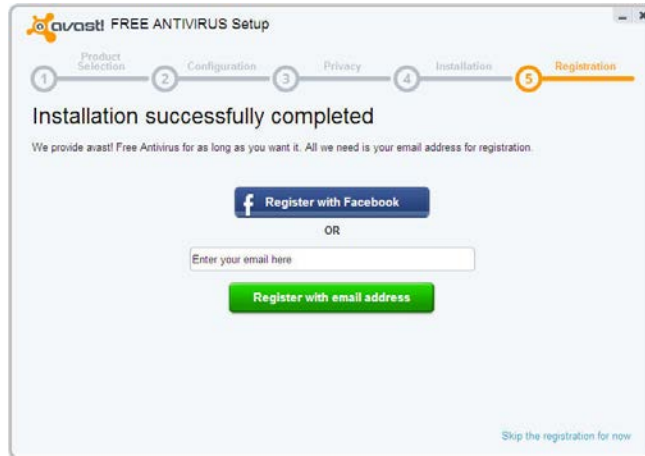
avast! FREE ANTIVIRUS Setup

1 Product Selection 2 Configuration 3 Privacy 4 Installation 5 Registration

Installation successfully completed

We provide avast! Free Antivirus for as long as you want it. All we need is your email address for registration.

f Register with Facebook

OR

Enter your email here

Register with email address

Skip the registration for now